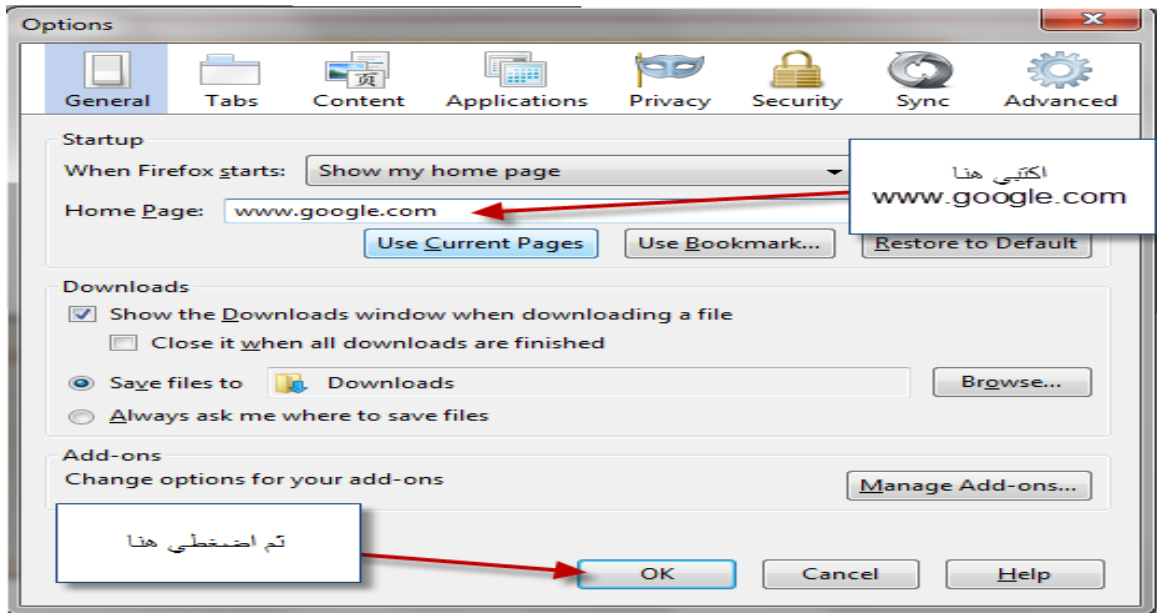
Options

General Tabs Content Applications Privacy Security Sync Advanced

Startup

When Firefox starts: Show my home page

Home Page: www.google.com

اكتبي هنا
www.google.com

Use Current Pages Use Bookmark... Restore to Default

Downloads

Show the Downloads window when downloading a file

Close it when all downloads are finished

Save files to Downloads Browse...

Always ask me where to save files

Add-ons

Change options for your add-ons

Manage Add-ons...

ثم اضغطي هنا

OK Cancel Help